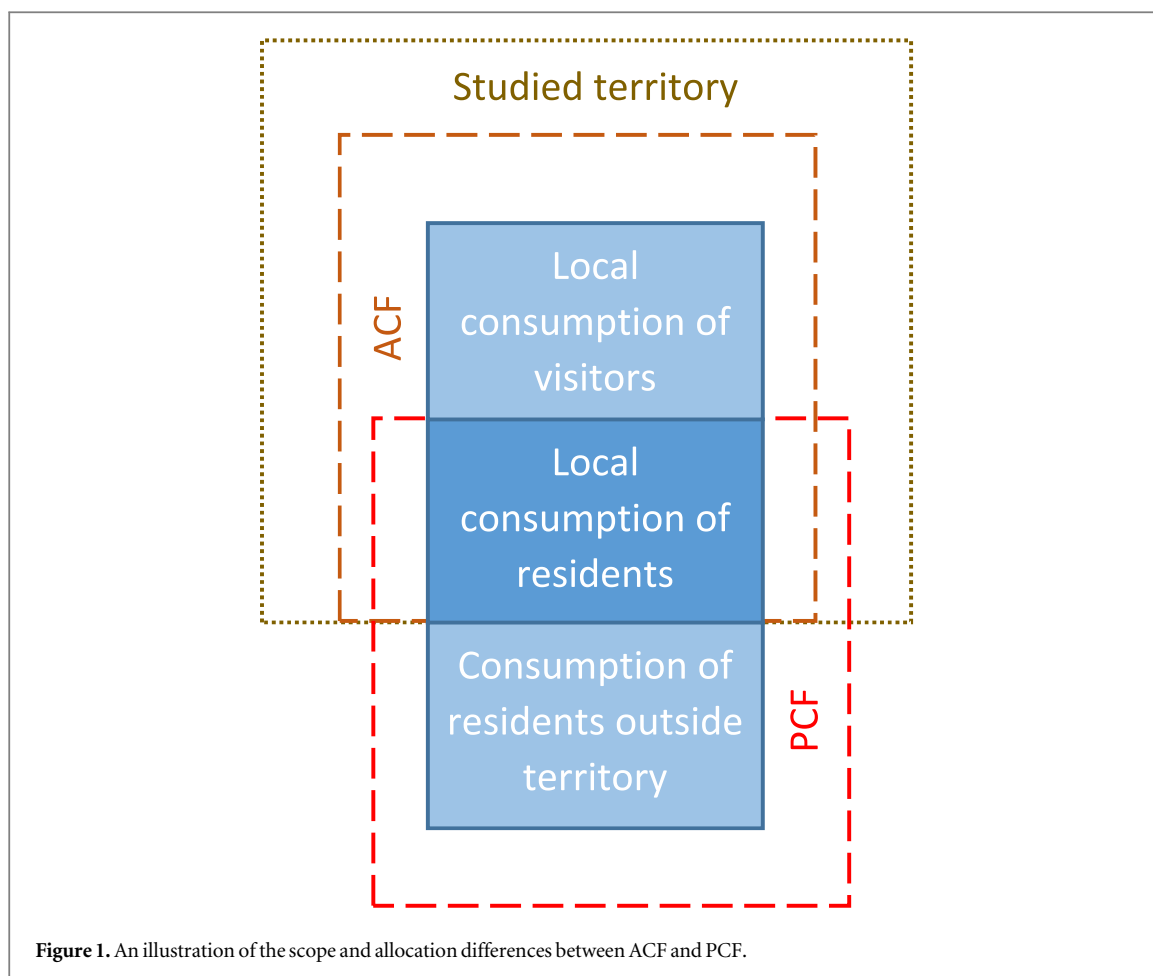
Studied territory

ACF

Local consumption of visitors

Local consumption of residents

Consumption of residents outside territory

PCF

**Figure 1.** An illustration of the scope and allocation differences between ACF and PCF.